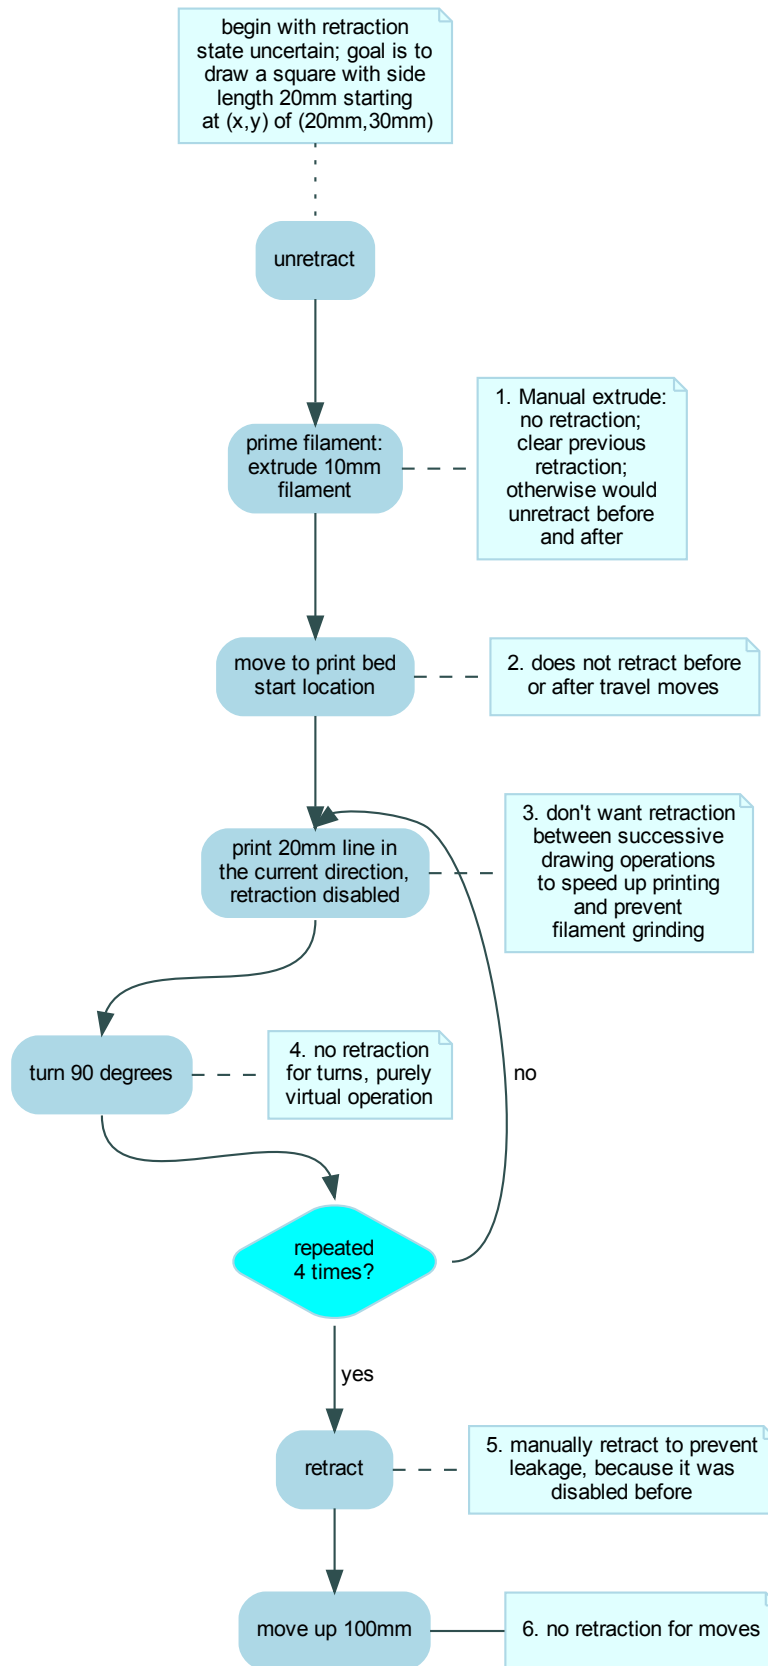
begin with retraction state uncertain; goal is to draw a square with side length 20mm starting at (x,y) of (20mm,30mm)

unretract

prime filament: extrude 10mm filament

1. Manual extrude: no retraction; clear previous retraction; otherwise would unretract before and after

move to print bed start location

2. does not retract before or after travel moves

print 20mm line in the current direction, retraction disabled

3. don't want retraction between successive drawing operations to speed up printing and prevent filament grinding

turn 90 degrees

4. no retraction for turns, purely virtual operation

no

repeated 4 times?

yes

retract

5. manually retract to prevent leakage, because it was disabled before

move up 100mm

6. no retraction for moves